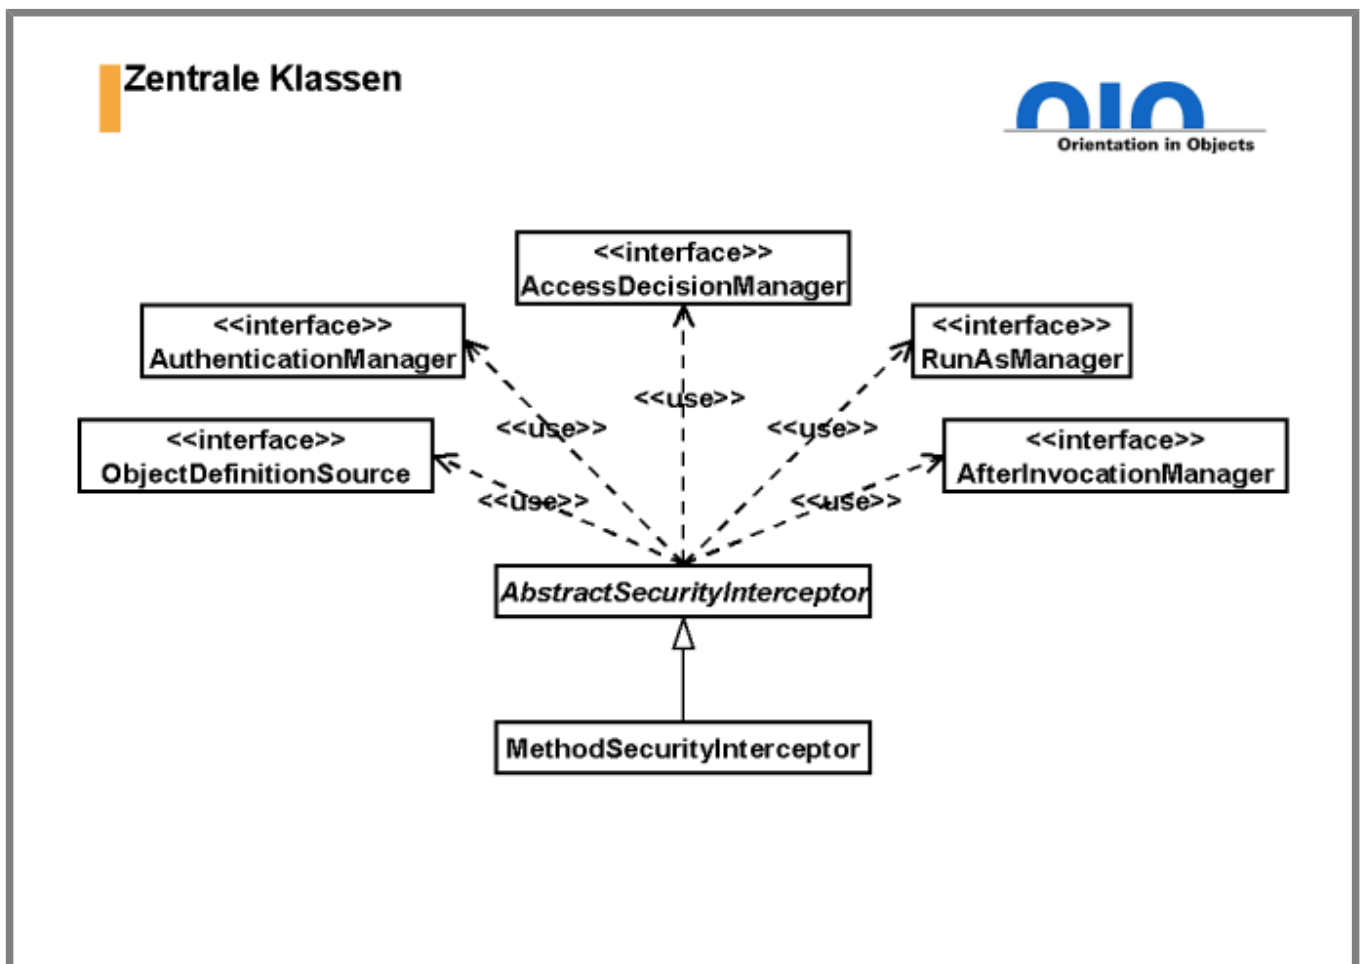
Zentrale Klassen

OIO
Orientation in Objects

<<interface>>
AccessDecisionManager

<<interface>>
AuthenticationManager

<<interface>>
RunAsManager

<<interface>>
ObjectDefinitionSource

<<interface>>
AfterInvocationManager

<<use>>

<<use>>

<<use>>

<<use>>

<<use>>

AbstractSecurityInterceptor

MethodSecurityInterceptor